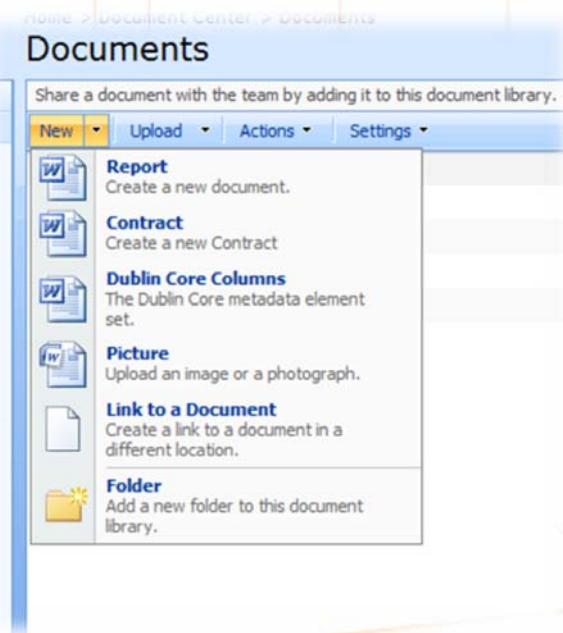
Home > Document Center > Documents

Documents

Share a document with the team by adding it to this document library.

New ▾ Upload ▾ Actions ▾ Settings ▾

Report
Create a new document.

Contract
Create a new Contract

Dublin Core Columns
The Dublin Core metadata element set.

Picture
Upload an image or a photograph.

Link to a Document
Create a link to a document in a different location.

Folder
Add a new folder to this document library.